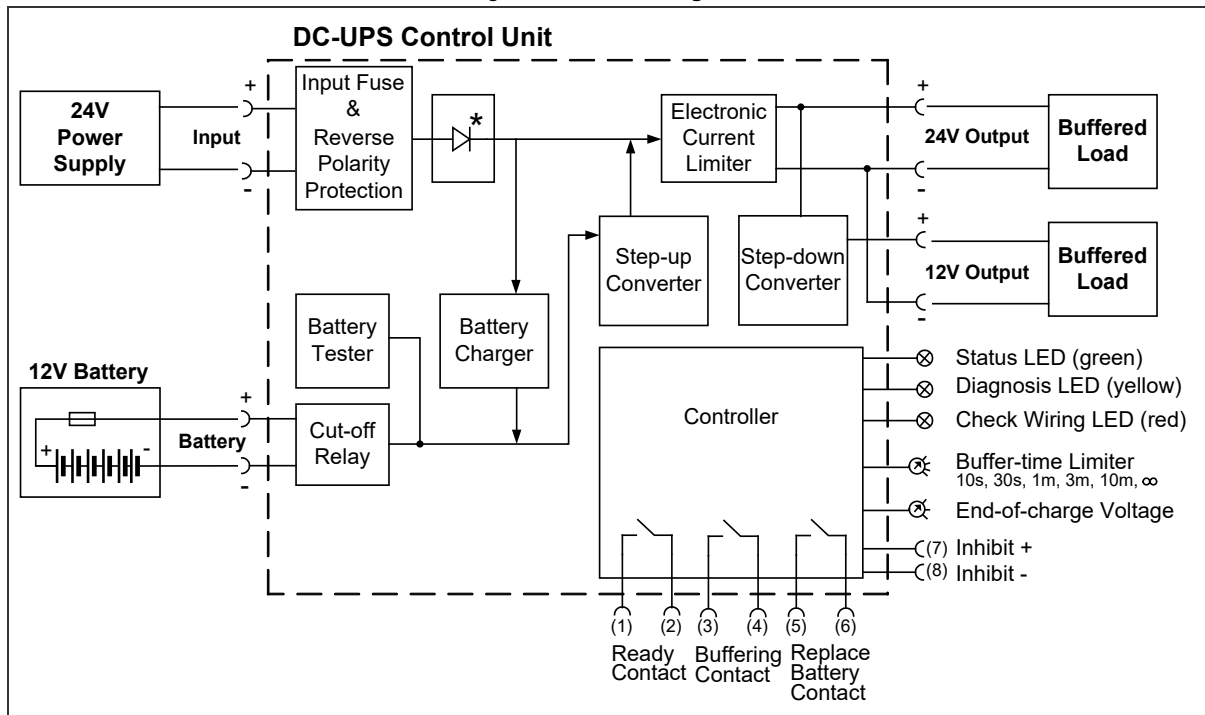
DC-UPS Control Unit

24V Power Supply

Input

+

-

Input Fuse & Reverse Polarity Protection

*

Electronic Current Limiter

+

-

24V Output

Buffered Load

+

-

12V Output

Buffered Load

Step-up Converter

Step-down Converter

Battery Tester

Battery Charger

12V Battery

+

-

Battery

+

-

Cut-off Relay

Controller

Status LED (green)

Diagnosis LED (yellow)

Check Wiring LED (red)

Buffer-time Limiter
10s, 30s, 1m, 3m, 10m, ∞

End-of-charge Voltage

(7) Inhibit +

(8) Inhibit -

(1) (2) (3) (4) (5) (6)

Ready Contact

Buffering Contact

Replace Battery Contact